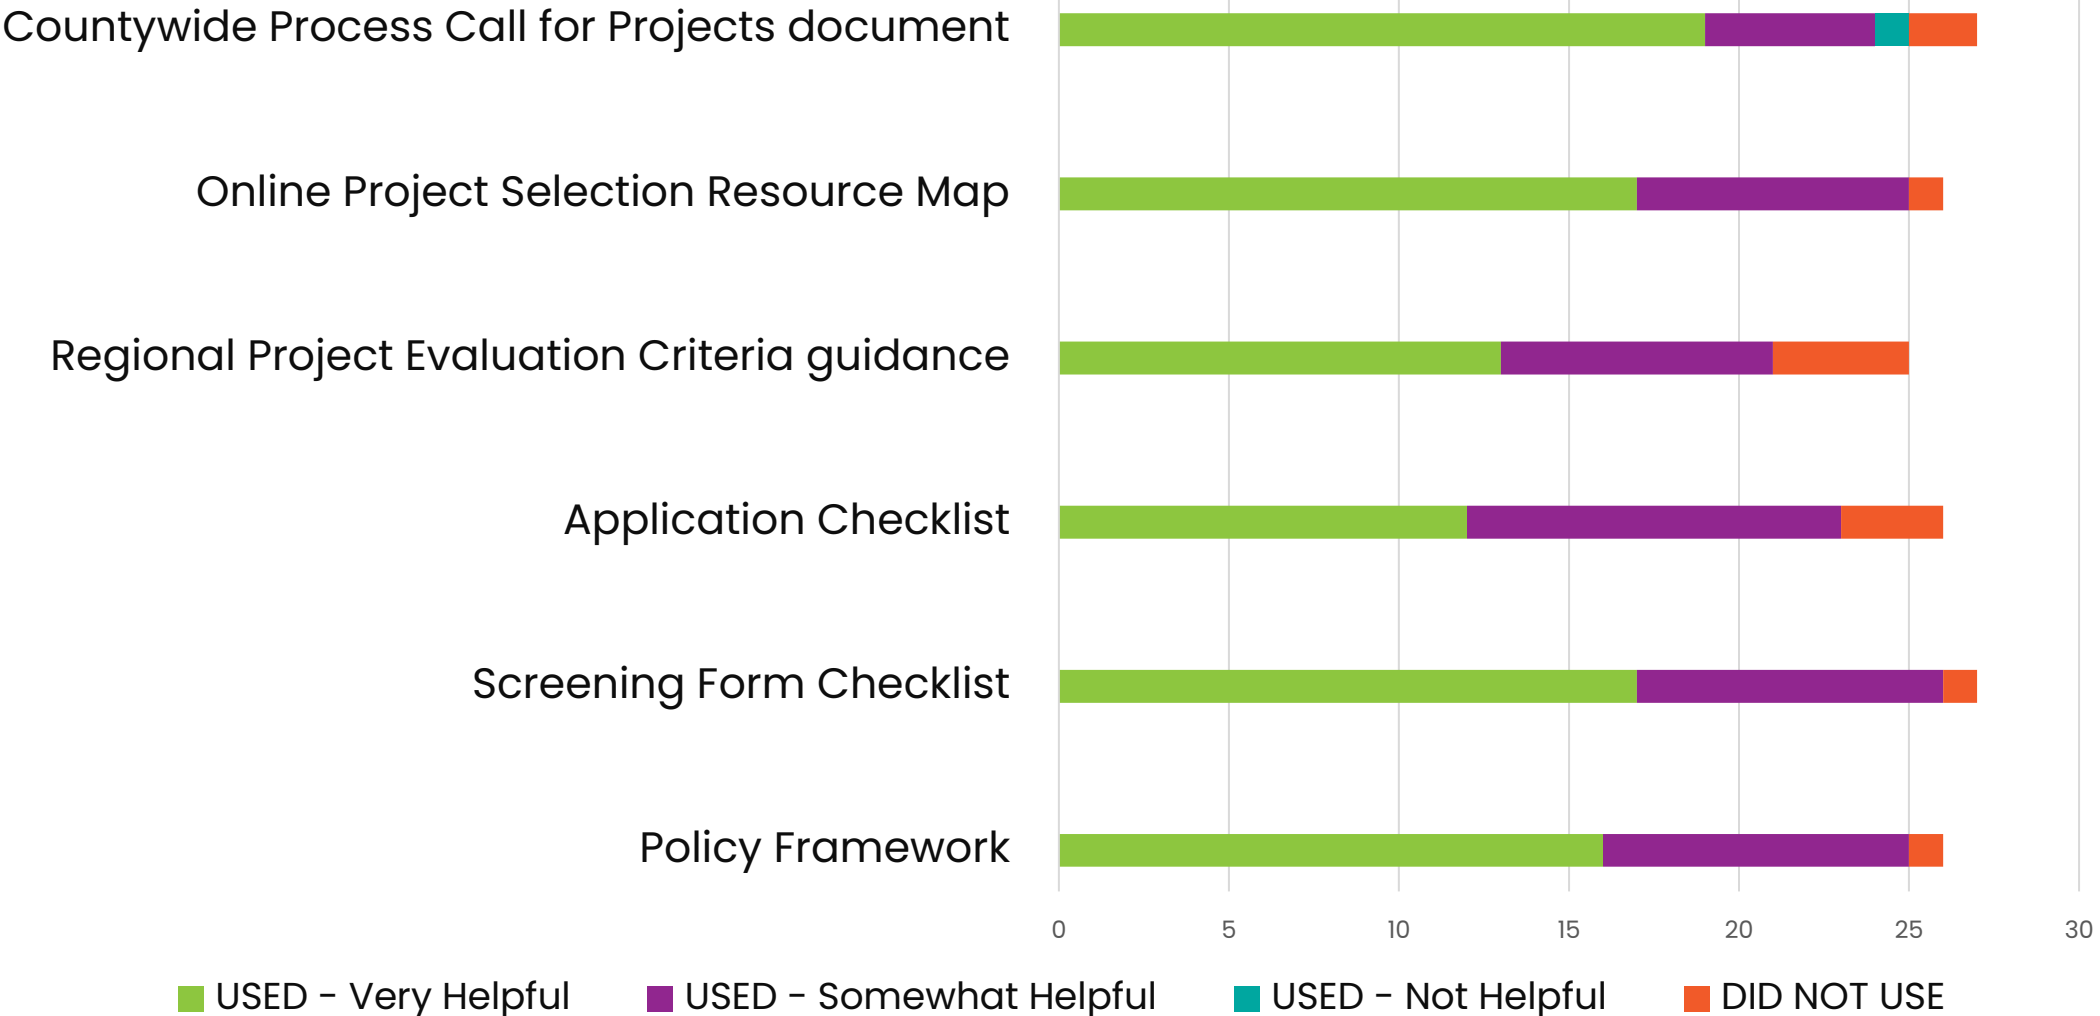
Countywide Process Call for Projects document

Online Project Selection Resource Map

Regional Project Evaluation Criteria guidance

Application Checklist

Screening Form Checklist

Policy Framework

0 5 10 15 20 25 30

USED - Very Helpful USED - Somewhat Helpful USED - Not Helpful DID NOT USE